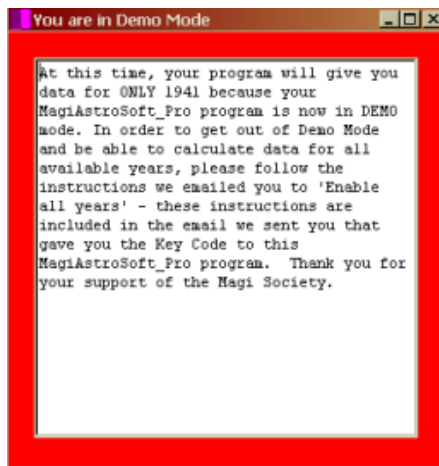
You are in Demo Mode

At this time, your program will give you data for ONLY 1941 because your MagiAstroSoft_Pro program is now in DEMO mode. In order to get out of Demo Mode and be able to calculate data for all available years, please follow the instructions we emailed you to 'Enable all years' - these instructions are included in the email we sent you that gave you the Key Code to this MagiAstroSoft_Pro program. Thank you for your support of the Magi Society.